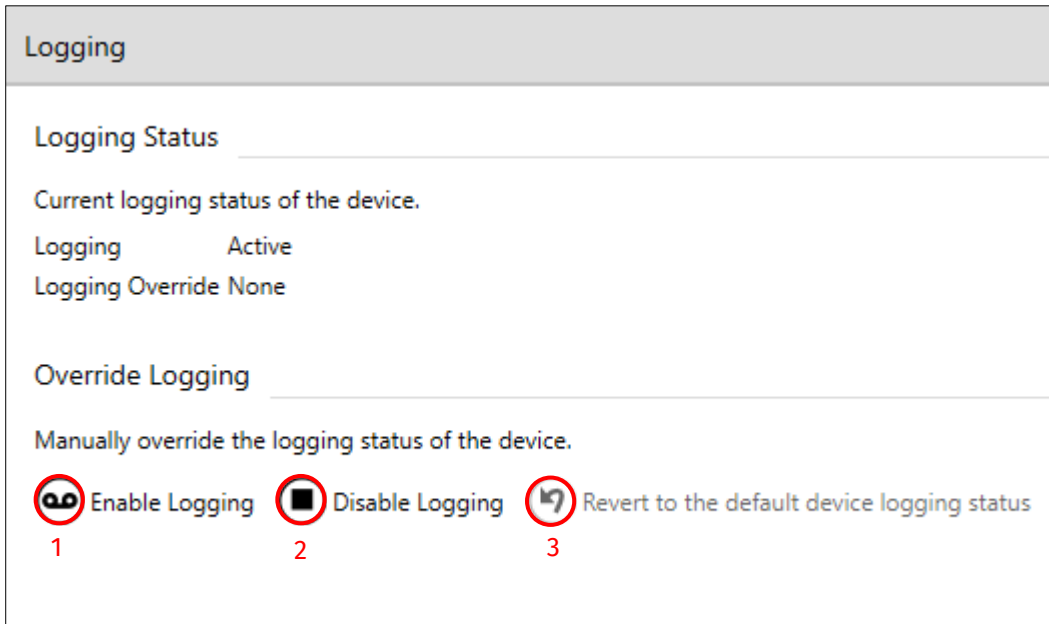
Logging

Logging Status

Current logging status of the device.

| Logging | Active |
|---|---|
| Logging Override | None |

Override Logging

Manually override the logging status of the device.

Enable Logging Disable Logging Revert to the default device logging status

1 2 3